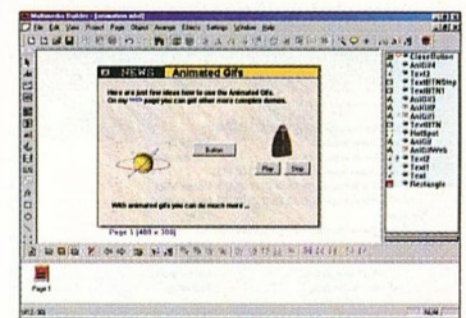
Multimedia Builder - [animation.mbd]

File Edit View Project Page Object Arrange Effects Settings Window Help

NEWS Animated Gifs

Here are just few ideas how to use the Animated Gifs. On my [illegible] you can get other more complex demos.

Button

Play Stop

With animated gifs you can do much more ...

Page 1 (400 x 300)

Page1

CloseButton
AniGif4
Text3
TextBTNStop
TextBTN1
AniGif3
AniGif2
AniGif1
TextBTN
PlayButton
AniGif
AniGifWeb
Text2
Text1
Text
Rectangle